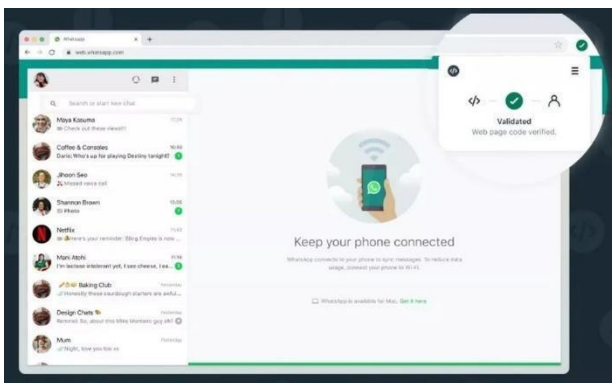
WhatsApp
web.whatsapp.com

Validated
Web page code verified.

Search or start new chat

Maya Kosuma
Check out these views!!!

Coffee & Consoles
Darla: Who's up for playing Destiny tonight?

Jihoon Seo
Missed voice call

Shannon Brown
Photo

Netflix
Here's your reminder: Bling Empire is now ...

Mani Atohi
I'm lactose intolerant yet, I love cheese, I ...

Baking Club
Honestly these sourdough starters are awful ...

Design Chats
Reminder: So, about this Miro Montastic guy eh?

Mum
Night, love you too xx

Keep your phone connected

WhatsApp connects to your phone to sync messages. To reduce data usage, connect your phone to Wi-Fi.

WhatsApp is available for Mac. Get it here